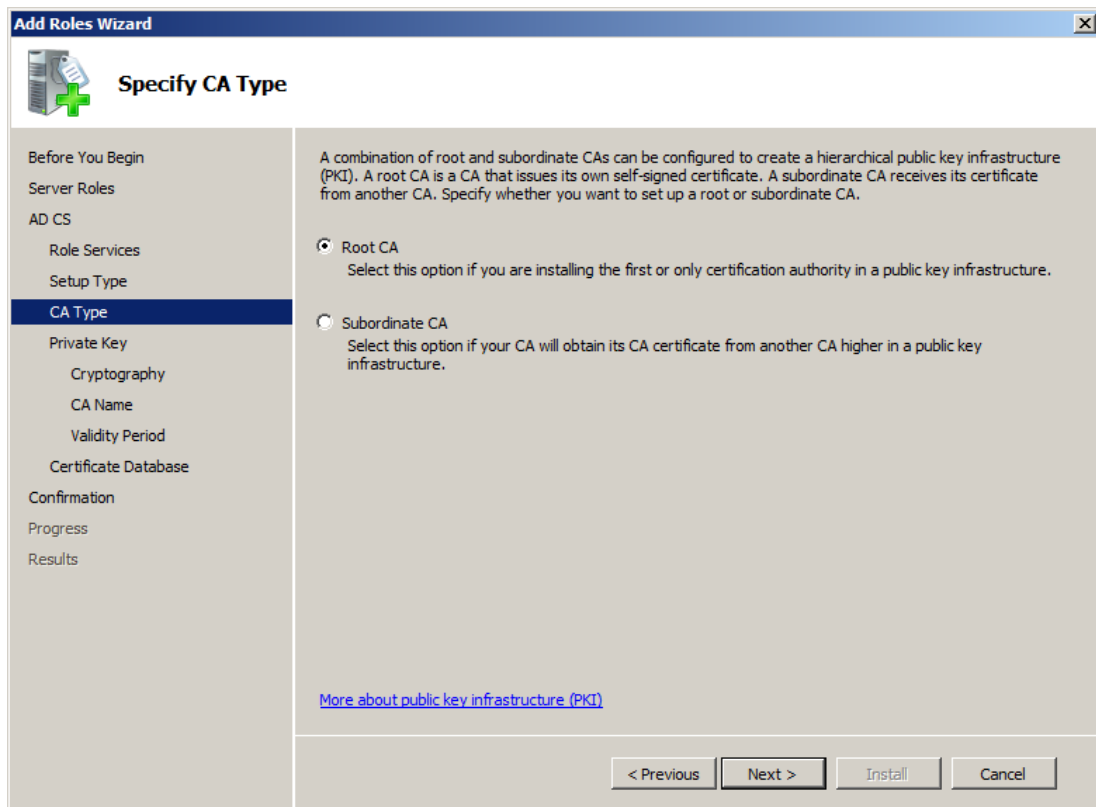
Add Roles Wizard

Specify CA Type

Before You Begin
Server Roles
AD CS
Role Services
Setup Type
CA Type
Private Key
Cryptography
CA Name
Validity Period
Certificate Database
Confirmation
Progress
Results

A combination of root and subordinate CAs can be configured to create a hierarchical public key infrastructure (PKI). A root CA is a CA that issues its own self-signed certificate. A subordinate CA receives its certificate from another CA. Specify whether you want to set up a root or subordinate CA.

Root CA
Select this option if you are installing the first or only certification authority in a public key infrastructure.

Subordinate CA
Select this option if your CA will obtain its CA certificate from another CA higher in a public key infrastructure.

More about public key infrastructure (PKI)

< Previous
Next >
Install
Cancel